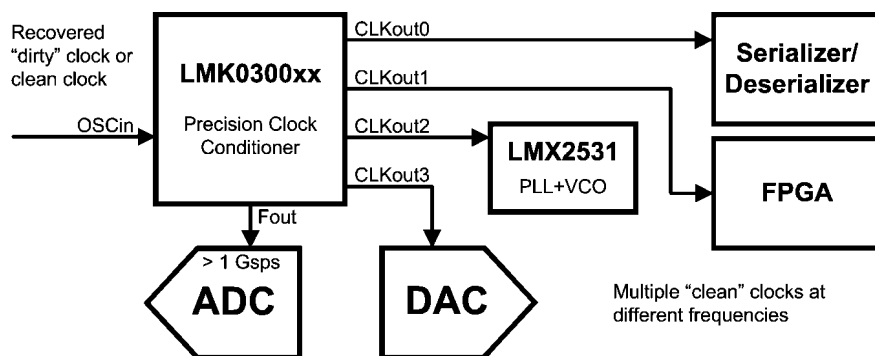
Recovered "dirty" clock or clean clock

OSCin

LMK0300xx

Precision Clock Conditioner

CLKout0

CLKout1

CLKout2

CLKout3

Serializer/ Deserializer

LMX2531

PLL+VCO

FPGA

Fout

> 1 Gsps

ADC

DAC

Multiple "clean" clocks at different frequencies